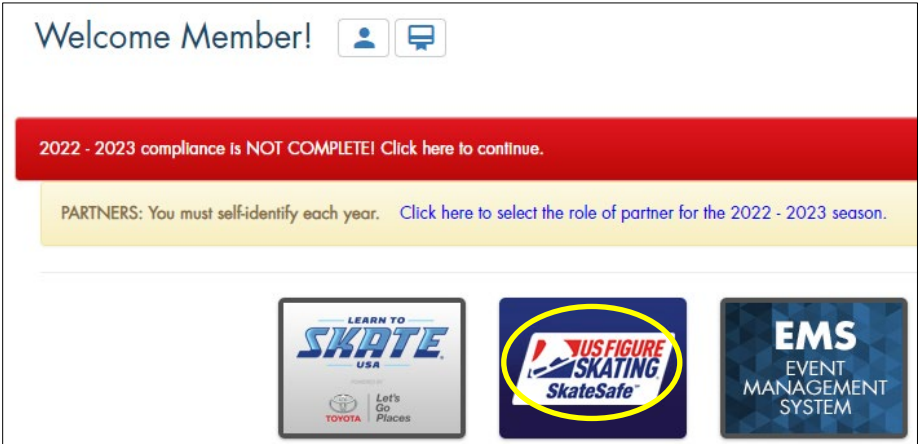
Welcome Member!

2022 - 2023 compliance is NOT COMPLETE! Click here to continue.

PARTNERS: You must self-identify each year. Click here to select the role of partner for the 2022 - 2023 season.

LEARN TO SKATE USA POWERED BY TOYOTA Let's Go Places

US FIGURE SKATING SkateSafe™

EMS EVENT MANAGEMENT SYSTEM